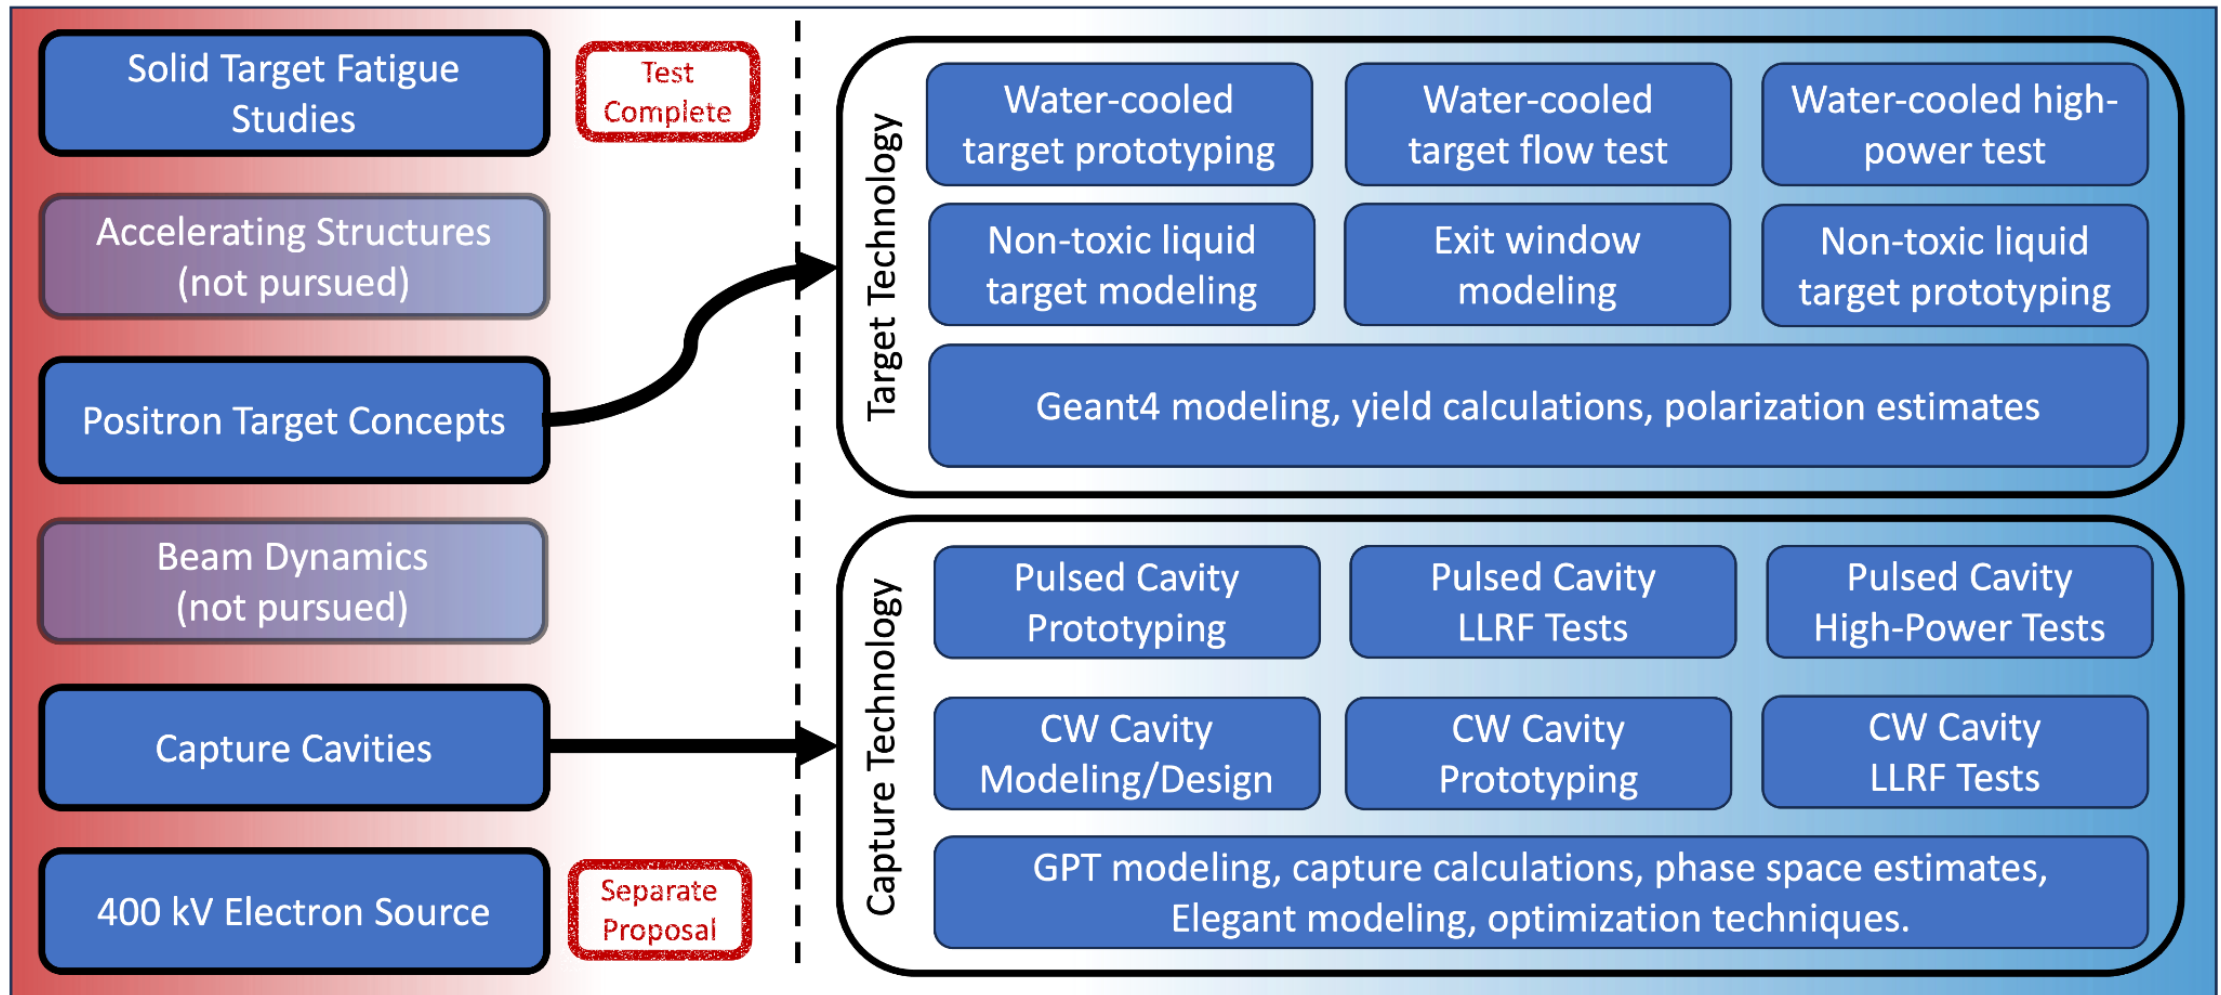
Solid Target Fatigue Studies

Test Complete

Accelerating Structures (not pursued)

Positron Target Concepts

Beam Dynamics (not pursued)

Capture Cavities

400 kV Electron Source

Separate Proposal

Target Technology

Water-cooled target prototyping

Water-cooled target flow test

Water-cooled high-power test

Non-toxic liquid target modeling

Exit window modeling

Non-toxic liquid target prototyping

Geant4 modeling, yield calculations, polarization estimates

Capture Technology

Pulsed Cavity Prototyping

Pulsed Cavity LLRF Tests

Pulsed Cavity High-Power Tests

CW Cavity Modeling/Design

CW Cavity Prototyping

CW Cavity LLRF Tests

GPT modeling, capture calculations, phase space estimates, Elegant modeling, optimization techniques.